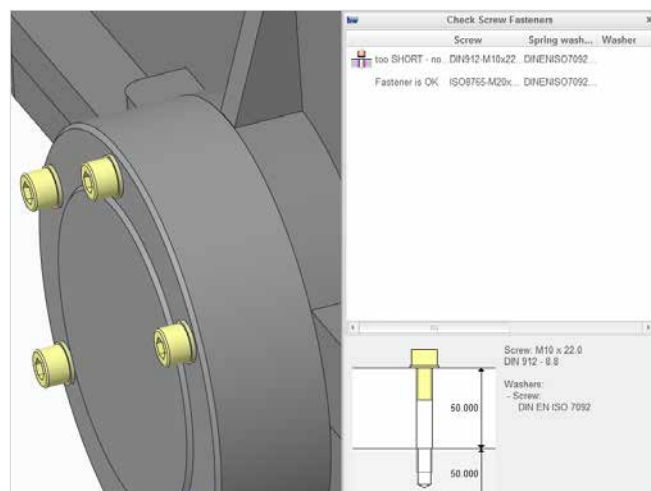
Check Screw Fasteners

| | Screw | Spring wash... | Washer |
|---|---|---|---|
| too SHORT - no... | DIN912-M10x22... | DINENISO7092... | |
| Fastener is OK | ISO8765-M20x... | DINENISO7092... | |

Screw: M10 x 22.0
DIN 912 - 8.8

Washers:
- Screw:
DIN EN ISO 7092

50.000

50.000